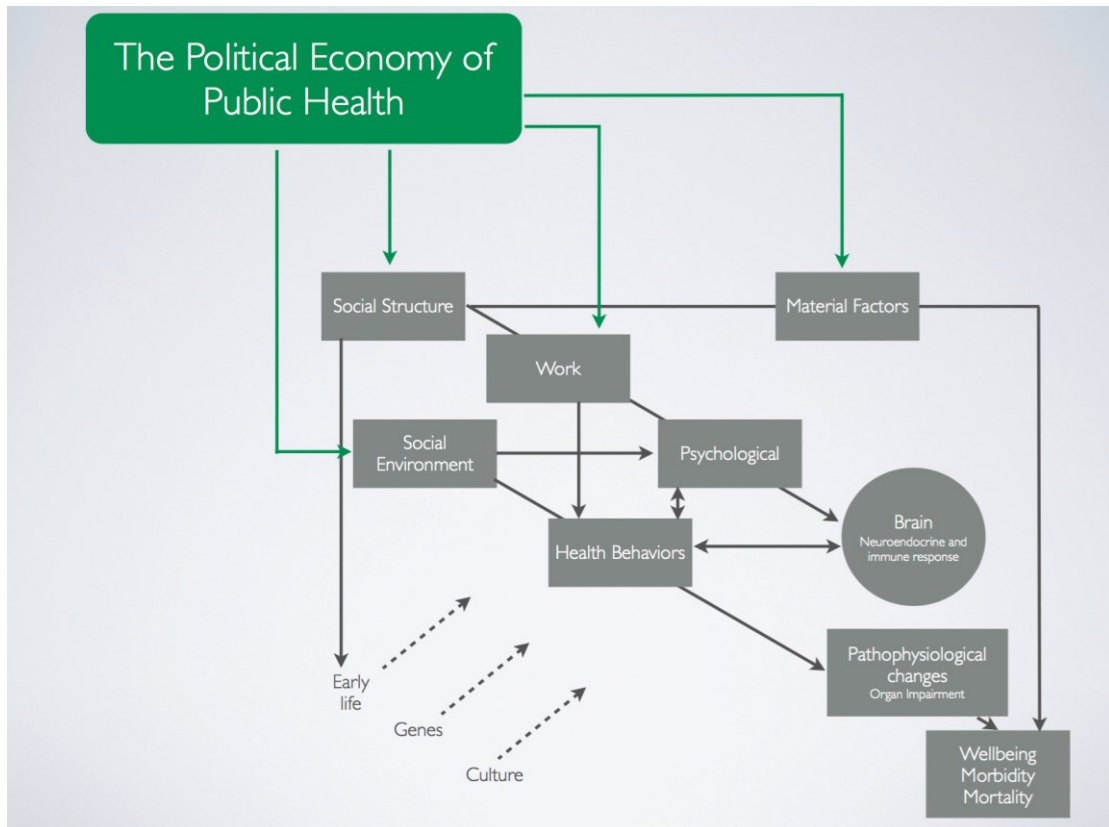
The Political Economy of Public Health

Social Structure

Material Factors

Work

Social Environment

Psychological

Brain
Neuroendocrine and immune response

Health Behaviors

Pathophysiological changes
Organ Impairment

Wellbeing
Morbidity
Mortality

Early life

Genes

Culture